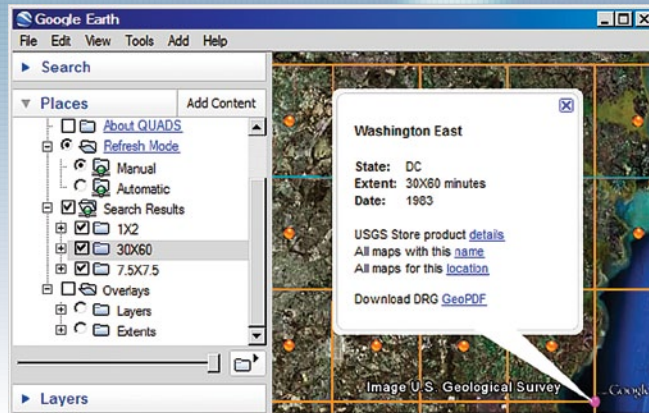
Google Earth

File Edit View Tools Add Help

Search

Places

Add Content

About QUADS

Refresh Mode

Manual

Automatic

Search Results

1X2

30X60

7.5X7.5

Overlays

Layers

Extents

Layers

Washington East

State: DC
Extent: 30X60 minutes
Date: 1983

USGS Store product details
All maps with this name
All maps for this location

Download DRG GeoPDF

Image U.S. Geological Survey

Goog